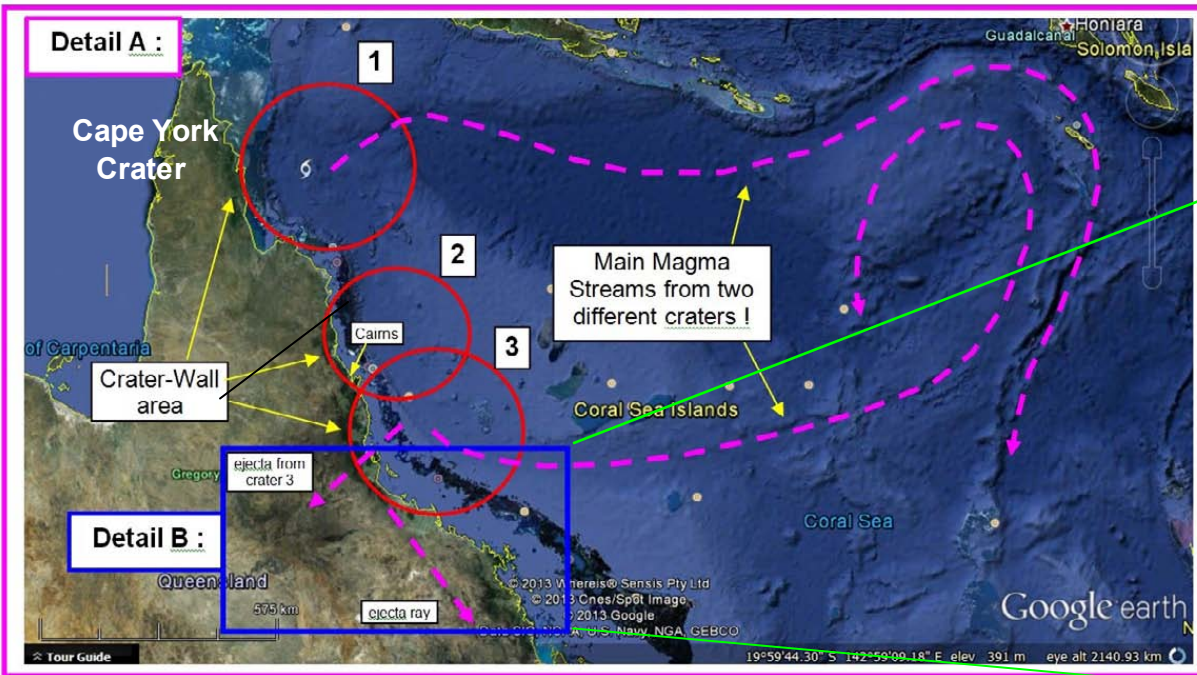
Detail A :

Cape York Crater

1

2

3

Honiara
Guadalcanal
Solomon Isla

Main Magma Streams from two different craters !

Cairns

of Carpentaria

Crater-Wall area

Coral Sea Islands

Gregory

ejecta from crater 3

Detail B :

Coral Sea

Queensland

575 km

ejecta ray

© 2013 Whereis® Sensis Pty Ltd
© 2013 Cnes/Spot Image
© 2013 Google
Data SIO, NOAA, U.S. Navy, NGA, GEBCO

Google earth

Tour Guide

19°59'44.30" S 142°59'09.18" E elev 391 m eye alt 2140.93 km